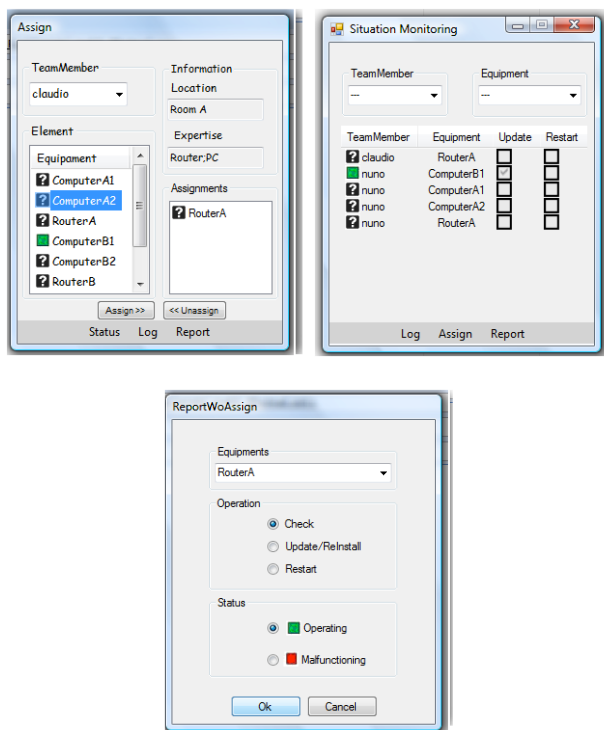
Assign

TeamMember
claudio

Information
Location
Room A
Expertise
Router;PC

Element
Equipament
ComputerA1
ComputerA2
RouterA
ComputerB1
ComputerB2
RouterB

Assignments
RouterA

Assign >>
<< Unassign

Status Log Report

Situation Monitoring

TeamMember
---

Equipment
---

| TeamMember | Equipment | Update | Restart |
|---|---|---|---|
| claudio | RouterA | | |
| nuno | ComputerB1 | | |
| nuno | ComputerA1 | | |
| nuno | ComputerA2 | | |
| nuno | RouterA | | |

Log Assign Report

ReportWoAssign

Equipments
RouterA

Operation
Check
Update/ReInstall
Restart

Status
Operating
Malfunctioning

Ok
Cancel